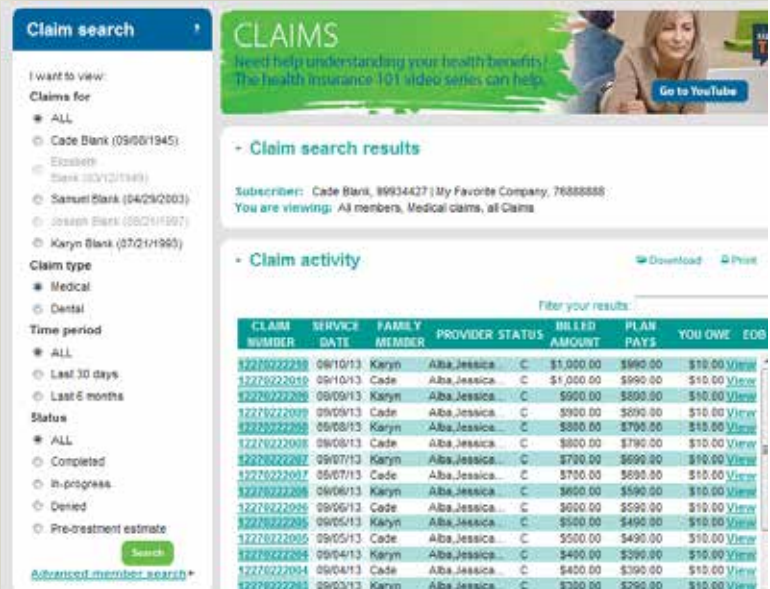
Claim search

I want to view:

Claims for

ALL

Cade Blank (09/08/1945)

Elizabeth Blank (03/12/1949)

Samuel Blank (04/29/2003)

Joseph Blank (08/21/1997)

Karyn Blank (07/21/1993)

Claim type

Medical

Dental

Time period

ALL

Last 30 days

Last 6 months

Status

ALL

Completed

In-progress

Denied

Pre-treatment estimate

Search

Advanced member search

CLAIMS

Need help understanding your health benefits? The health insurance 101 video series can help.

Go to YouTube

- Claim search results

Subscriber: Cade Blank, 99934427 | My Favorite Company, 76888888

You are viewing: All members, Medical claims, all Claims

- Claim activity

Download Print

Filter your results:

| CLAIM NUMBER | SERVICE DATE | FAMILY MEMBER | PROVIDER | STATUS | BILLED AMOUNT | PLAN PAYS | YOU OWE | EOB |
|---|---|---|---|---|---|---|---|---|
| 12270222210 | 09/10/13 | Karyn | Alba,Jessica... | C | $1,000.00 | $990.00 | $10.00 | View |
| 12270222010 | 09/10/13 | Cade | Alba,Jessica... | C | $1,000.00 | $990.00 | $10.00 | View |
| 12270222209 | 09/09/13 | Karyn | Alba,Jessica... | C | $900.00 | $890.00 | $10.00 | View |
| 12270222009 | 09/09/13 | Cade | Alba,Jessica... | C | $900.00 | $890.00 | $10.00 | View |
| 12270222208 | 09/08/13 | Karyn | Alba,Jessica... | C | $800.00 | $790.00 | $10.00 | View |
| 12270222008 | 09/08/13 | Cade | Alba,Jessica... | C | $800.00 | $790.00 | $10.00 | View |
| 12270222207 | 09/07/13 | Karyn | Alba,Jessica... | C | $700.00 | $690.00 | $10.00 | View |
| 12270222007 | 09/07/13 | Cade | Alba,Jessica... | C | $700.00 | $690.00 | $10.00 | View |
| 12270222206 | 09/06/13 | Karyn | Alba,Jessica... | C | $600.00 | $590.00 | $10.00 | View |
| 12270222006 | 09/06/13 | Cade | Alba,Jessica... | C | $600.00 | $590.00 | $10.00 | View |
| 12270222205 | 09/05/13 | Karyn | Alba,Jessica... | C | $500.00 | $490.00 | $10.00 | View |
| 12270222005 | 09/05/13 | Cade | Alba,Jessica... | C | $500.00 | $490.00 | $10.00 | View |
| 12270222204 | 09/04/13 | Karyn | Alba,Jessica... | C | $400.00 | $390.00 | $10.00 | View |
| 12270222004 | 09/04/13 | Cade | Alba,Jessica... | C | $400.00 | $390.00 | $10.00 | View |
| 12270222203 | 09/03/13 | Karyn | Alba,Jessica... | C | $300.00 | $290.00 | $10.00 | View |